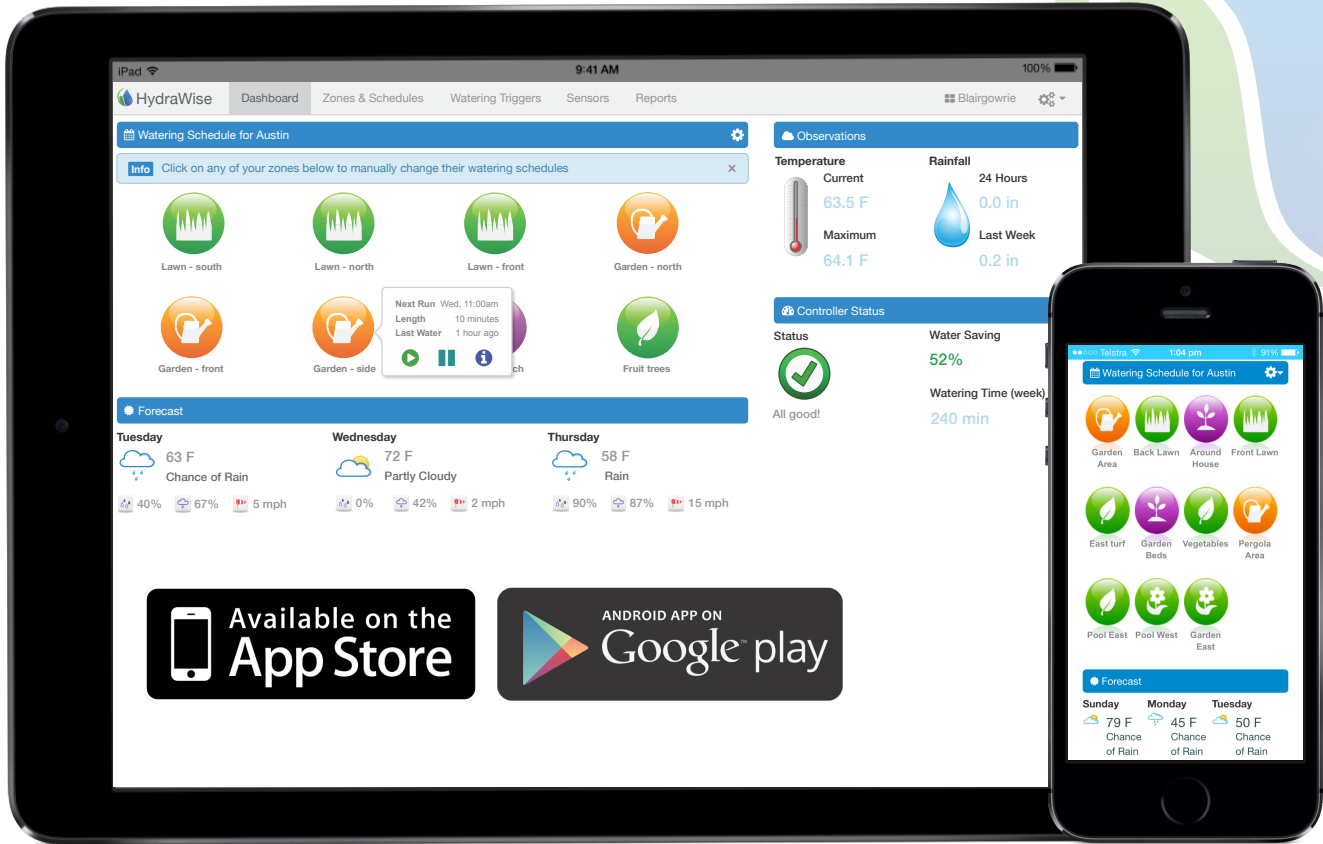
iPad 9:41 AM 100%

HydraWise Dashboard Zones & Schedules Watering Triggers Sensors Reports Blairgowrie

Watering Schedule for Austin

Info Click on any of your zones below to manually change their watering schedules ×

Lawn - south
Lawn - north
Lawn - front
Garden - north
Garden - front
Garden - side
Next Run Wed, 11:00am
Length 10 minutes
Last Water 1 hour ago
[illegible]ch
Fruit trees

Forecast

Tuesday
63 F
Chance of Rain
40% 67% 5 mph

Wednesday
72 F
Partly Cloudy
0% 42% 2 mph

Thursday
58 F
Rain
90% 87% 15 mph

Observations
Temperature
Current
63.5 F
Maximum
64.1 F
Rainfall
24 Hours
0.0 in
Last Week
0.2 in

Controller Status
Status
All good!
Water Saving
52%
Watering Time (week)
240 min

Available on the App Store

ANDROID APP ON Google play

Telstra 1:04 pm 91%
Watering Schedule for Austin
Garden Area
Back Lawn
Around House
Front Lawn
East turf
Garden Beds
Vegetables
Pergola Area
Pool East
Pool West
Garden East

Forecast
Sunday
79 F
Chance of Rain
Monday
45 F
Chance of Rain
Tuesday
50 F
Chance of Rain